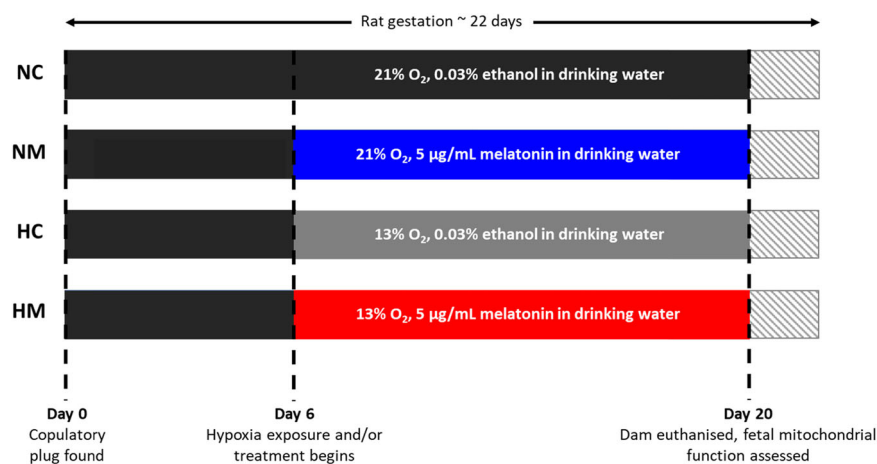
Rat gestation ~ 22 days

NC
21% $O_2$, 0.03% ethanol in drinking water

NM
21% $O_2$, 5 µg/mL melatonin in drinking water

HC
13% $O_2$, 0.03% ethanol in drinking water

HM
13% $O_2$, 5 µg/mL melatonin in drinking water

Day 0
Copulatory plug found

Day 6
Hypoxia exposure and/or treatment begins

Day 20
Dam euthanised, fetal mitochondrial function assessed